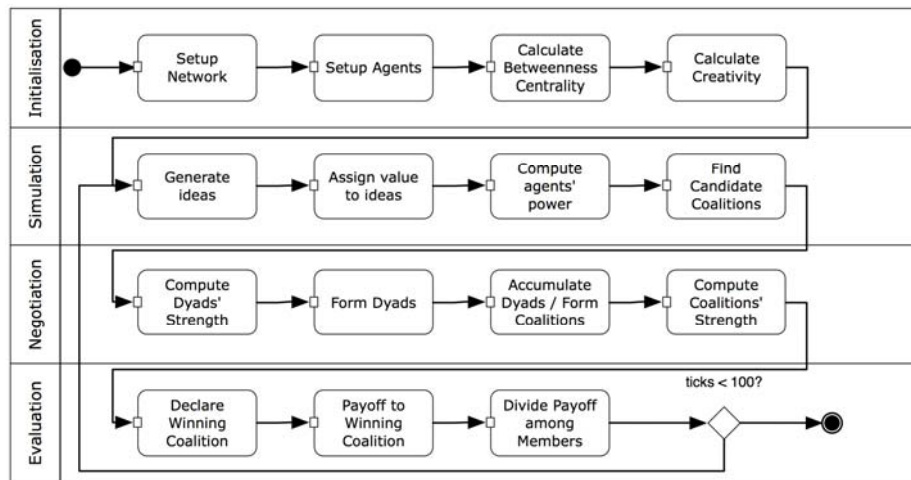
Initialisation

Setup Network

Setup Agents

Calculate Betweenness Centrality

Calculate Creativity

Simulation

Generate ideas

Assign value to ideas

Compute agents' power

Find Candidate Coalitions

Negotiation

Compute Dyads' Strength

Form Dyads

Accumulate Dyads / Form Coalitions

Compute Coalitions' Strength

Evaluation

Declare Winning Coalition

Payoff to Winning Coalition

Divide Payoff among Members

ticks < 100?